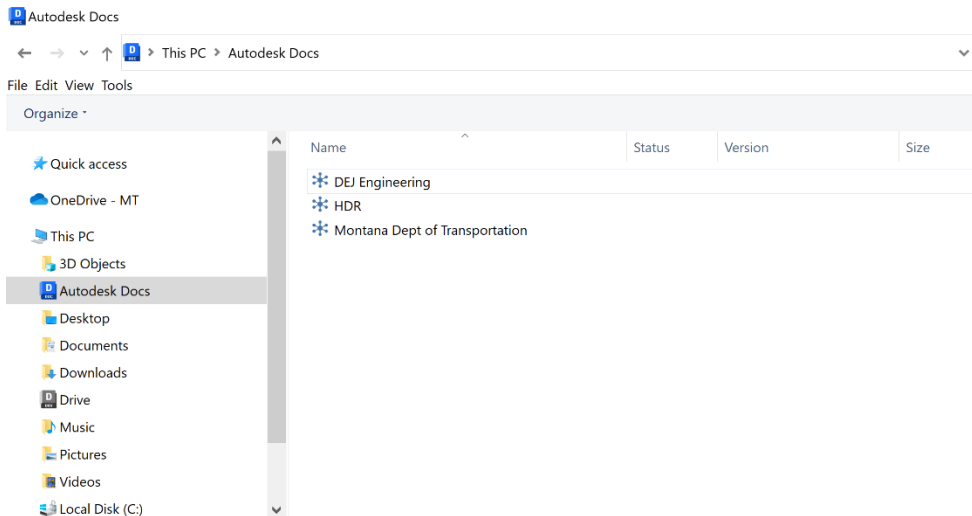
Autodesk Docs

This PC > Autodesk Docs

File Edit View Tools

Organize

Quick access

OneDrive - MT

This PC

3D Objects

Autodesk Docs

Desktop

Documents

Downloads

Drive

Music

Pictures

Videos

Local Disk (C:)

| Name | Status | Version | Size |
|---|---|---|---|
| DEJ Engineering | | | |
| HDR | | | |
| Montana Dept of Transportation | | | |